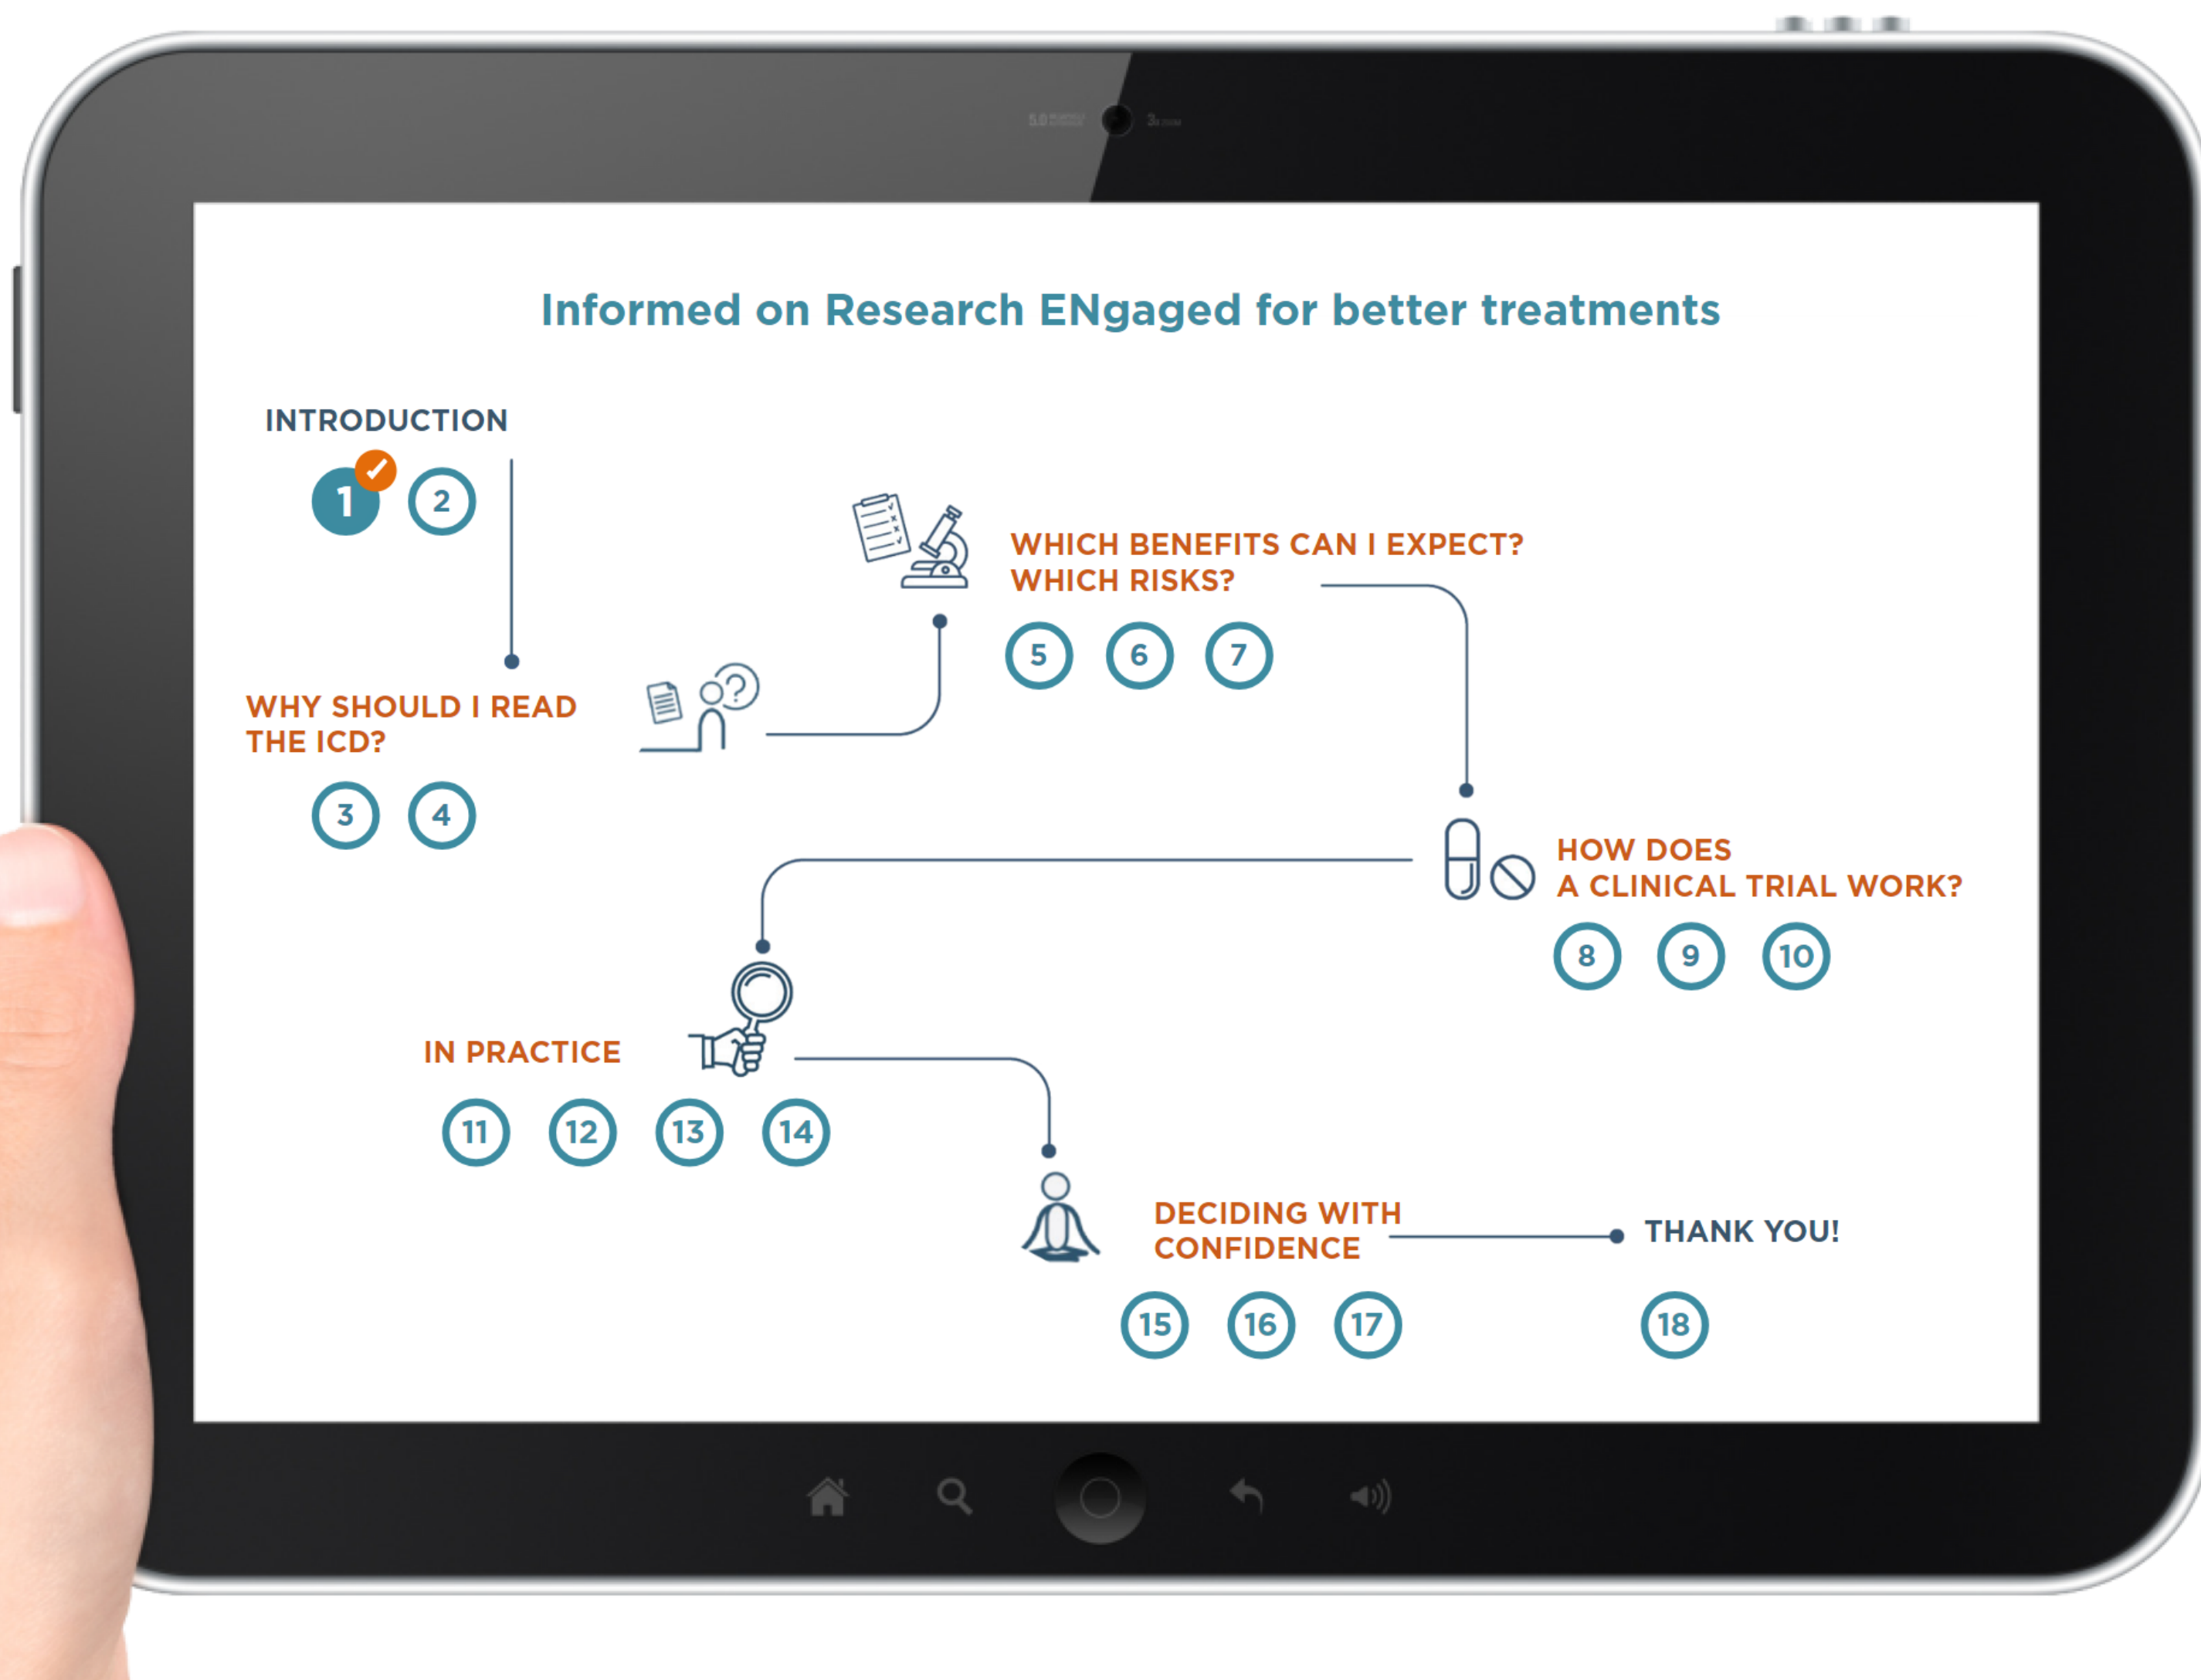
Informed on Research ENgaged for better treatments

INTRODUCTION

1 2

WHY SHOULD I READ THE ICD?

3 4

WHICH BENEFITS CAN I EXPECT? WHICH RISKS?

5 6 7

HOW DOES A CLINICAL TRIAL WORK?

8 9 10

IN PRACTICE

11 12 13 14

DECIDING WITH CONFIDENCE

15 16 17

THANK YOU!

18